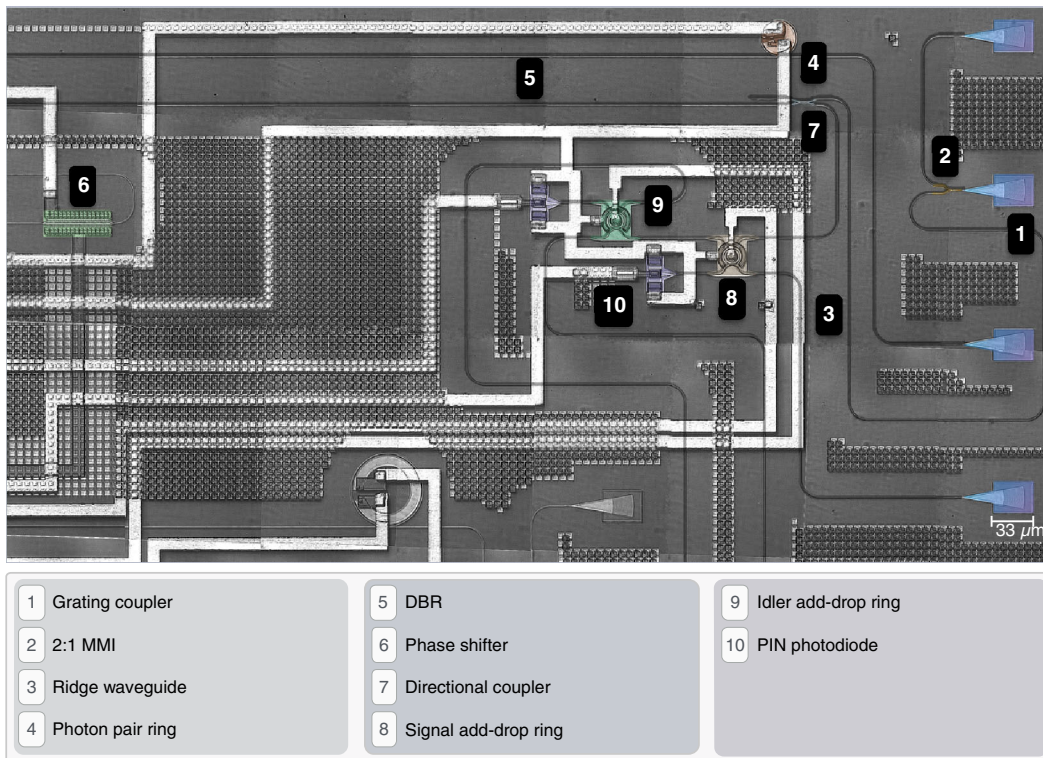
5

4

7

2

6

9

1

8

10

3

33 $\mu$m

1 Grating coupler
2 2:1 MMI
3 Ridge waveguide
4 Photon pair ring

5 DBR
6 Phase shifter
7 Directional coupler
8 Signal add-drop ring

9 Idler add-drop ring
10 PIN photodiode